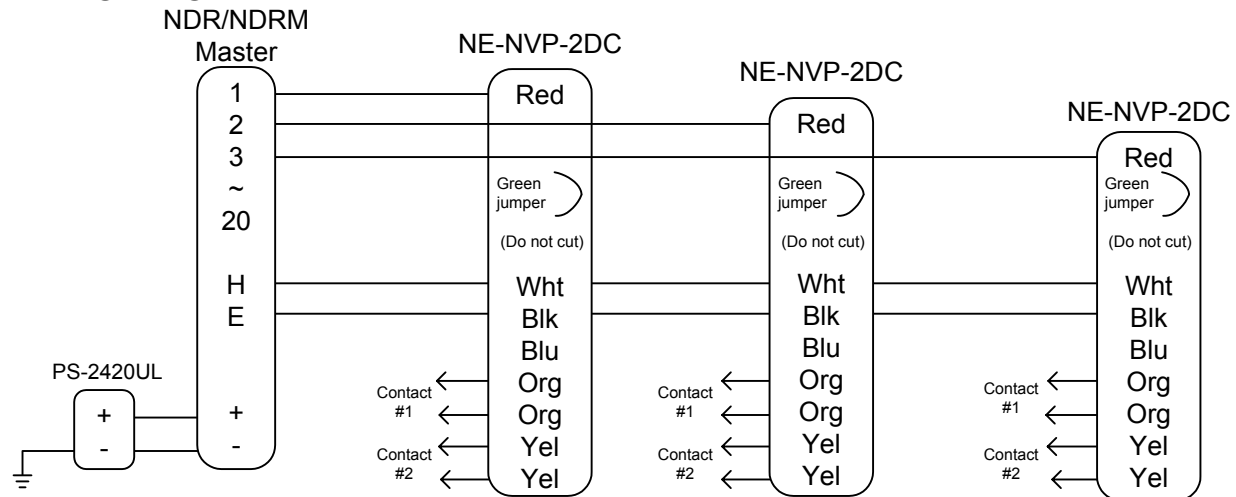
NDR/NDRM Master

1
2
3
~
20

H
E

+
-

PS-2420UL

+
-

NE-NVP-2DC

Red

Green jumper

(Do not cut)

Wht
Blk
Blu
Org
Org
Yel
Yel

Contact #1

Contact #2

NE-NVP-2DC

Red

Green jumper

(Do not cut)

Wht
Blk
Blu
Org
Org
Yel
Yel

Contact #1

Contact #2

NE-NVP-2DC

Red

Green jumper

(Do not cut)

Wht
Blk
Blu
Org
Org
Yel
Yel

Contact #1

Contact #2